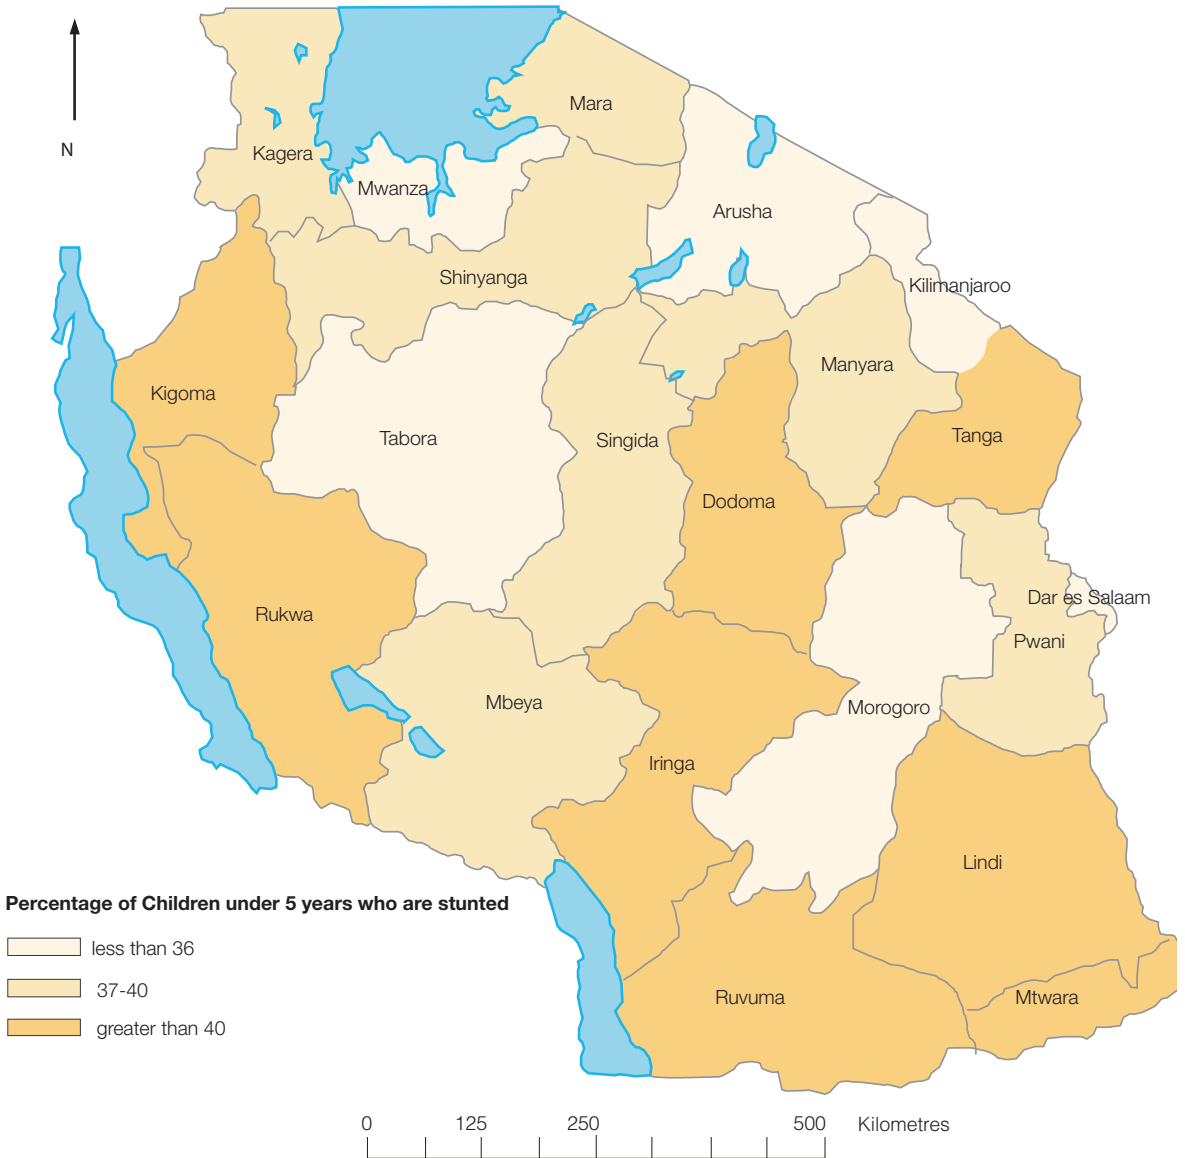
N

Mara

Kagera

Mwanza

Arusha

Shinyanga

Kilimanjaroo

Kigoma

Manyara

Tabora

Singida

Tanga

Dodoma

Dar es Salaam

Pwani

Rukwa

Mbeya

Morogoro

Iringa

Lindi

Percentage of Children under 5 years who are stunted

less than 36

37-40

greater than 40

Ruvuma

Mtwara

0 125 250 500 Kilometres